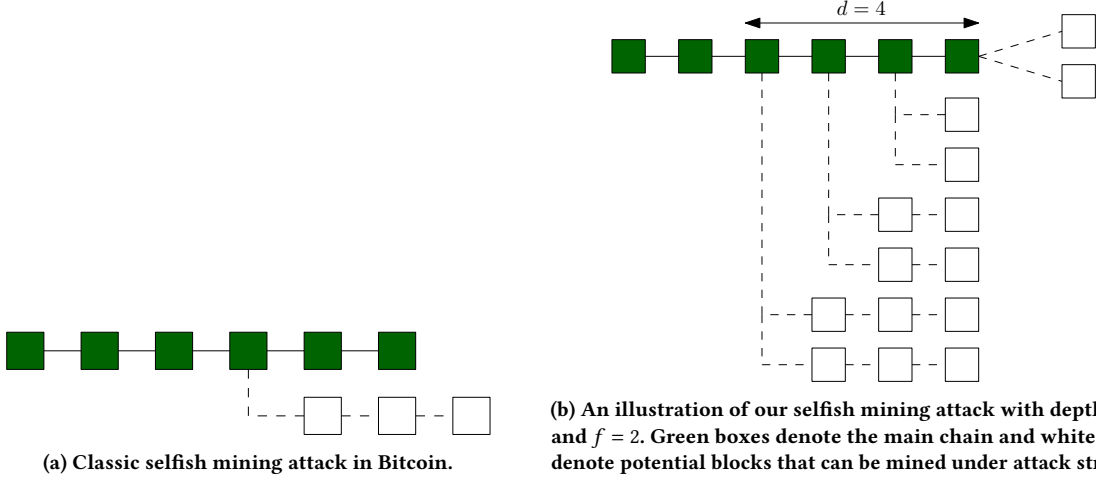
(a) Classic selfish mining attack in Bitcoin.

$d = 4$

(b) An illustration of our selfish mining attack with depth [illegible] and $f = 2$. Green boxes denote the main chain and white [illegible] denote potential blocks that can be mined under attack str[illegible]